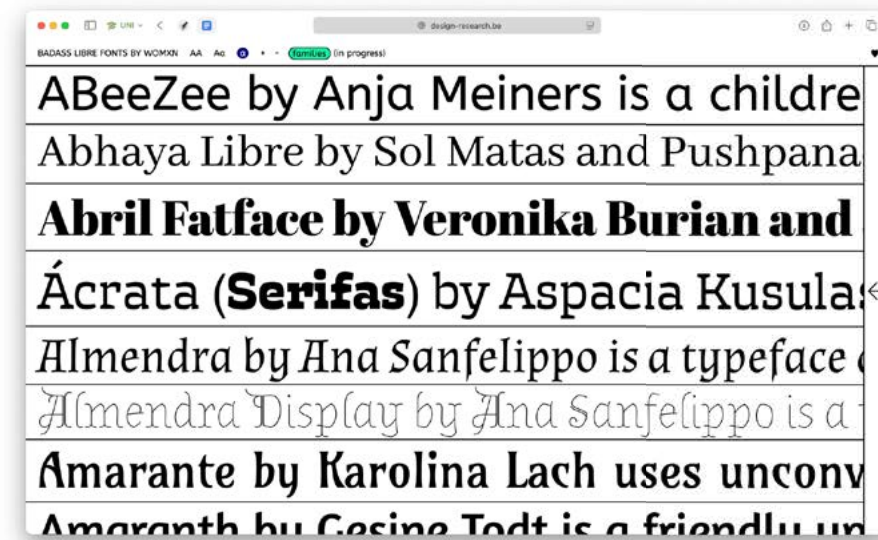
UNI

design-research.be

BADASS LIBRE FONTS BY WOMXN AA Aa • • families (in progress)

ABeeZee by Anja Meiners is a childre

Abhaya Libre by Sol Matas and Pushpana

Abril Fatface by Veronika Burian and

Ácrata (Serifas) by Aspacia Kusulas

Almendra by Ana Sanfelippo is a typeface

Almendra Display by Ana Sanfelippo is a

Amarante by Karolina Lach uses unconv

Amaranth by Gesine Todt is a friendly un